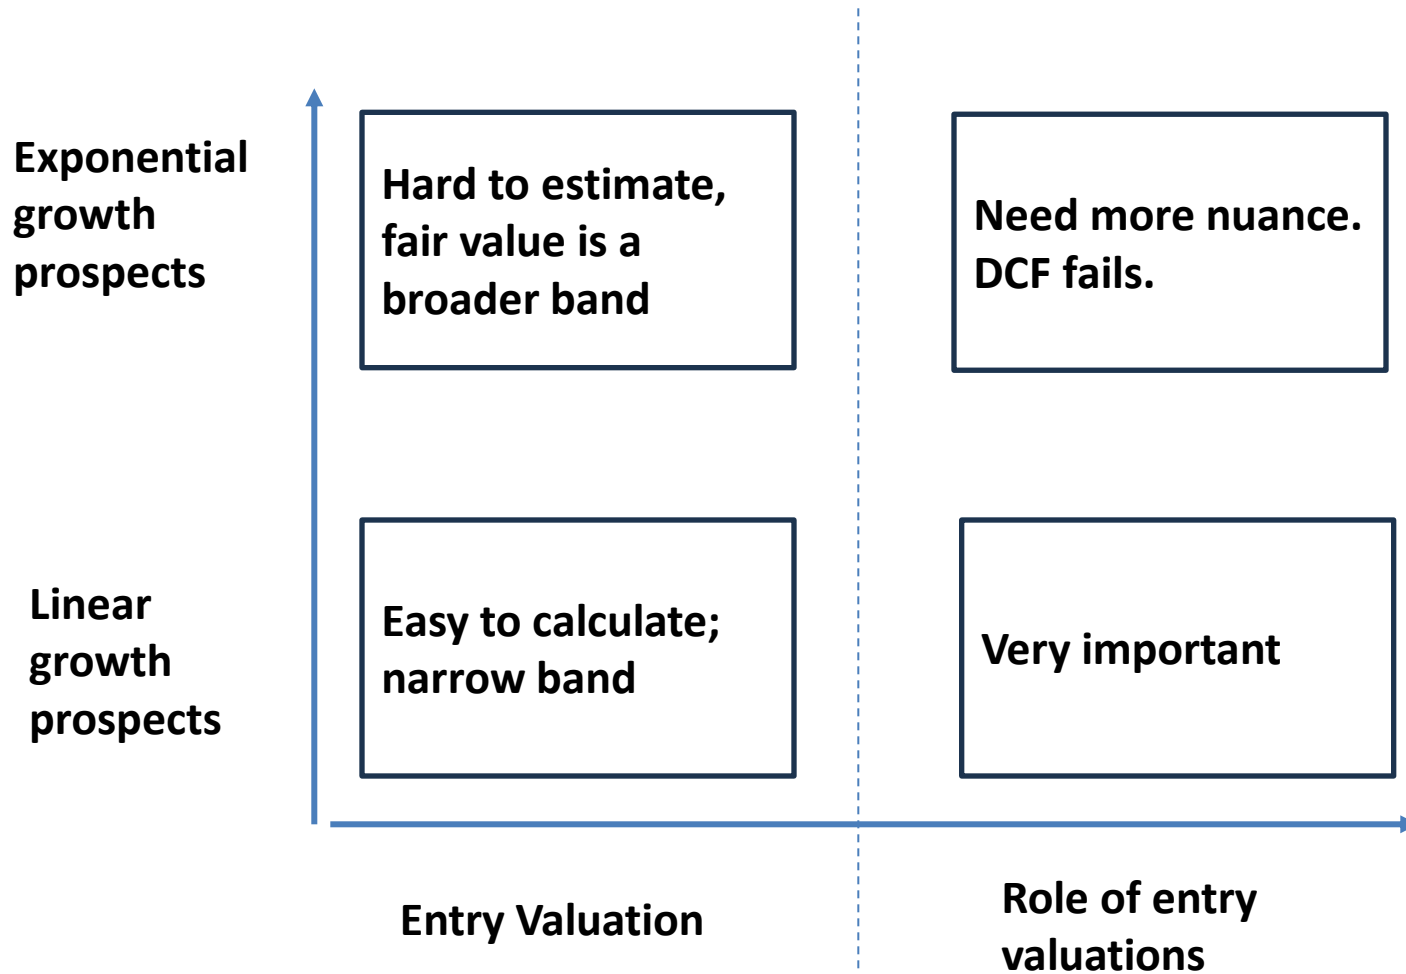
Exponential growth prospects

Hard to estimate, fair value is a broader band

Need more nuance. DCF fails.

Linear growth prospects

Easy to calculate; narrow band

Very important

Entry Valuation

Role of entry valuations